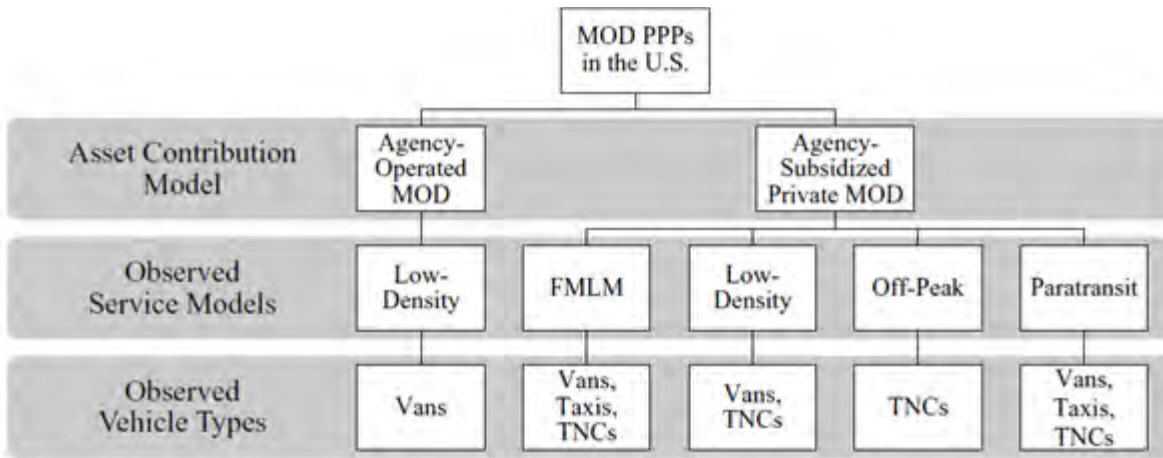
MOD PPPs in the U.S.

Asset Contribution Model

Agency-Operated MOD

Agency-Subsidized Private MOD

Observed Service Models

Low-Density

FMLM

Low-Density

Off-Peak

Paratransit

Observed Vehicle Types

Vans

Vans, Taxis, TNCs

Vans, TNCs

TNCs

Vans, Taxis, TNCs